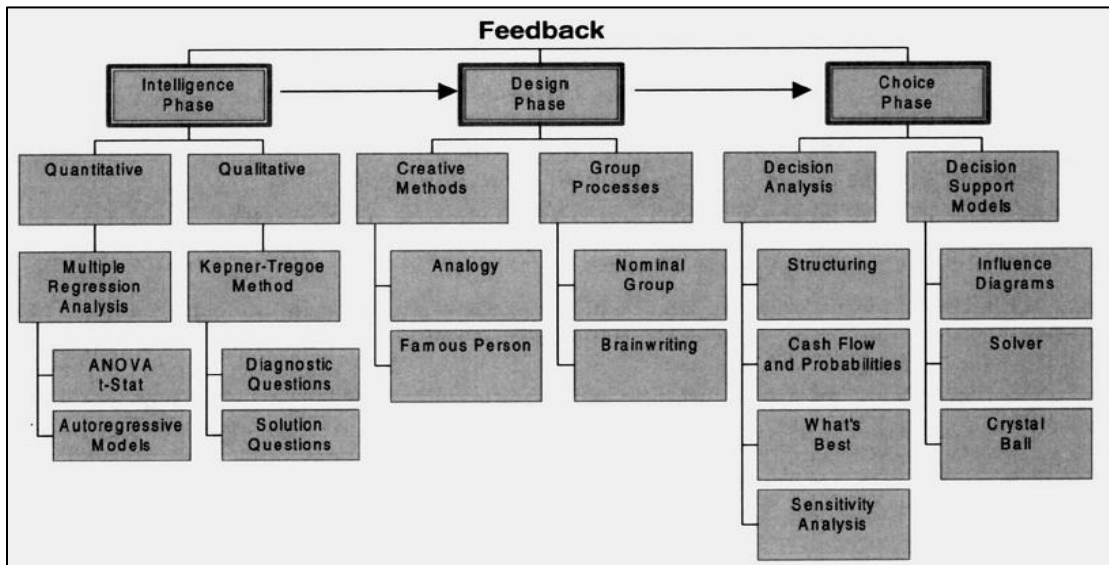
Feedback

Intelligence Phase

Design Phase

Choice Phase

Quantitative

Qualitative

Creative Methods

Group Processes

Decision Analysis

Decision Support Models

Multiple Regression Analysis

Kepner-Tregoe Method

Analogy

Nominal Group

Structuring

Influence Diagrams

ANOVA t-Stat

Diagnostic Questions

Famous Person

Brainwriting

Cash Flow and Probabilities

Solver

Autoregressive Models

Solution Questions

What's Best

Crystal Ball

Sensitivity Analysis